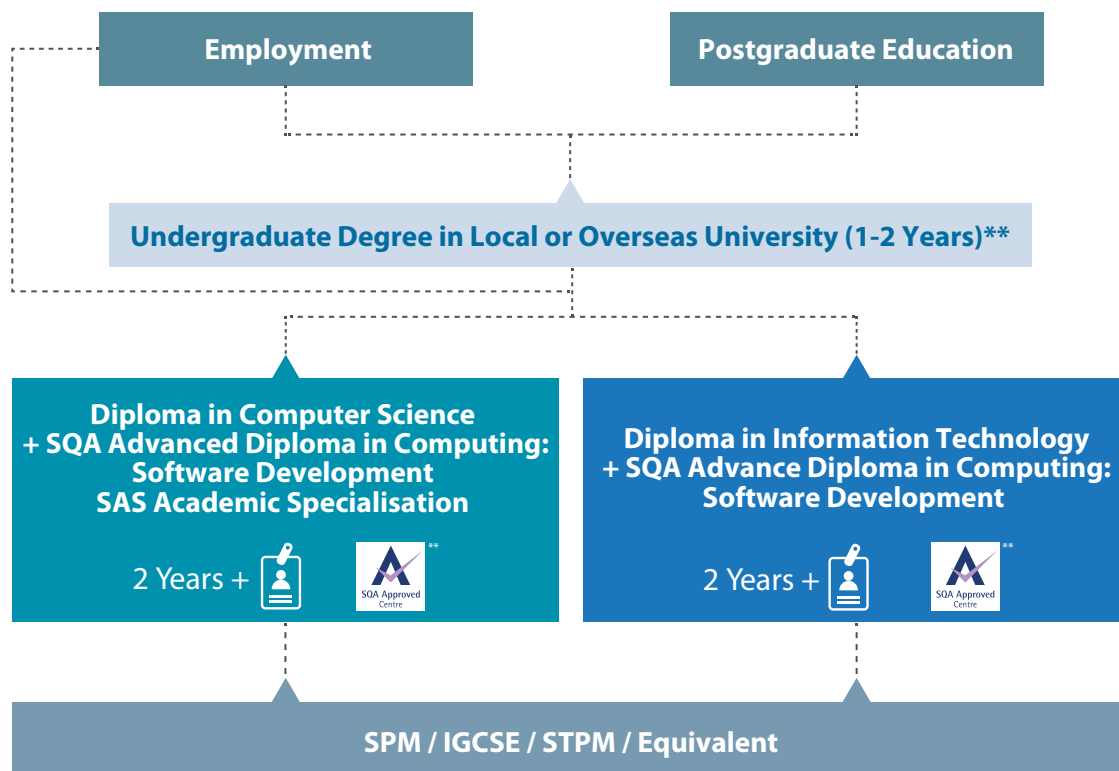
Employment

Postgraduate Education

Undergraduate Degree in Local or Overseas University (1-2 Years)**

Diploma in Computer Science + SQA Advanced Diploma in Computing: Software Development SAS Academic Specialisation

2 Years +

SQA Approved Centre **

Diploma in Information Technology + SQA Advance Diploma in Computing: Software Development

2 Years +

SQA Approved Centre **

SPM / IGCSE / STPM / Equivalent